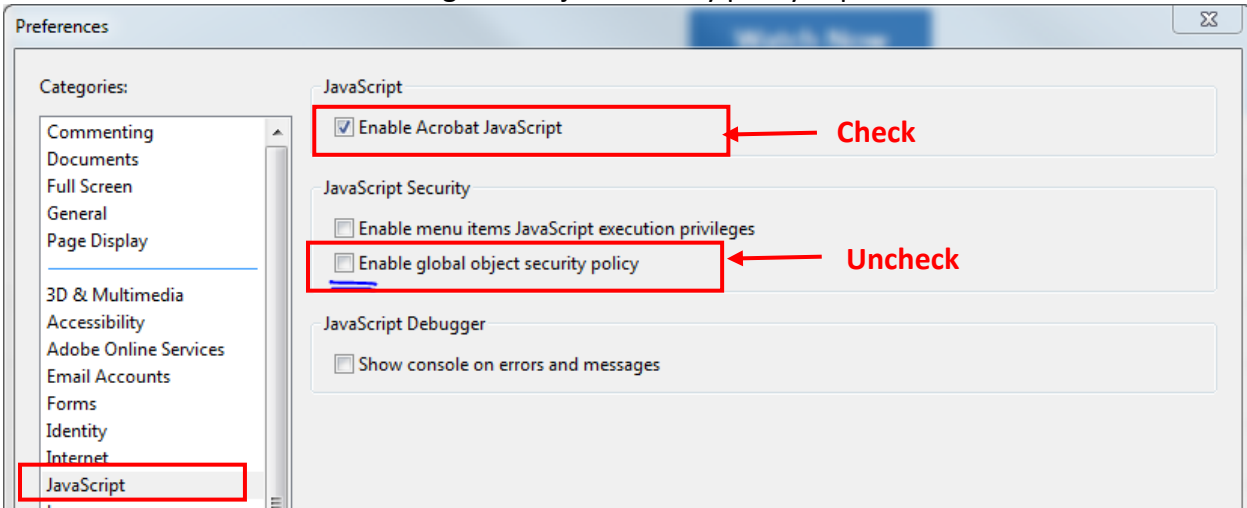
Preferences

Categories:

Commenting
Documents
Full Screen
General
Page Display

3D & Multimedia
Accessibility
Adobe Online Services
Email Accounts
Forms
Identity
Internet
JavaScript

JavaScript

Enable Acrobat JavaScript

Check

JavaScript Security

Enable menu items JavaScript execution privileges

Enable global object security policy

Uncheck

JavaScript Debugger

Show console on errors and messages